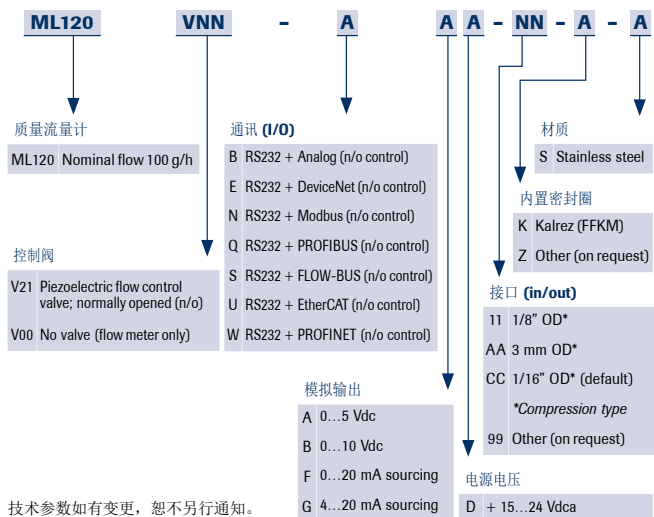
ML120 VNN - A A A - NN - A - A

质量流量计

| ML120 | Nominal flow 100 g/h |
|---|---|

控制阀

| V21 | Piezoelectric flow control valve; normally opened (n/o) |
|---|---|
| V00 | No valve (flow meter only) |

通讯 **(I/O)**

| B | RS232 + Analog (n/o control) |
|---|---|
| E | RS232 + DeviceNet (n/o control) |
| N | RS232 + Modbus (n/o control) |
| Q | RS232 + PROFIBUS (n/o control) |
| S | RS232 + FLOW-BUS (n/o control) |
| U | RS232 + EtherCAT (n/o control) |
| W | RS232 + PROFINET (n/o control) |

模拟输出

| A | 0…5 Vdc |
|---|---|
| B | 0…10 Vdc |
| F | 0…20 mA sourcing |
| G | 4…20 mA sourcing |

材质

| S | Stainless steel |
|---|---|

内置密封圈

| K | Kalrez (FFKM) |
|---|---|
| Z | Other (on request) |

接口 **(in/out)**

| 11 | 1/8" OD* |
|---|---|
| AA | 3 mm OD* |
| CC | 1/16" OD* (default) |
| | *Compression type |
| 99 | Other (on request) |

电源电压

| D | + 15…24 Vdca |
|---|---|

技术参数如有变更，恕不另行通知。